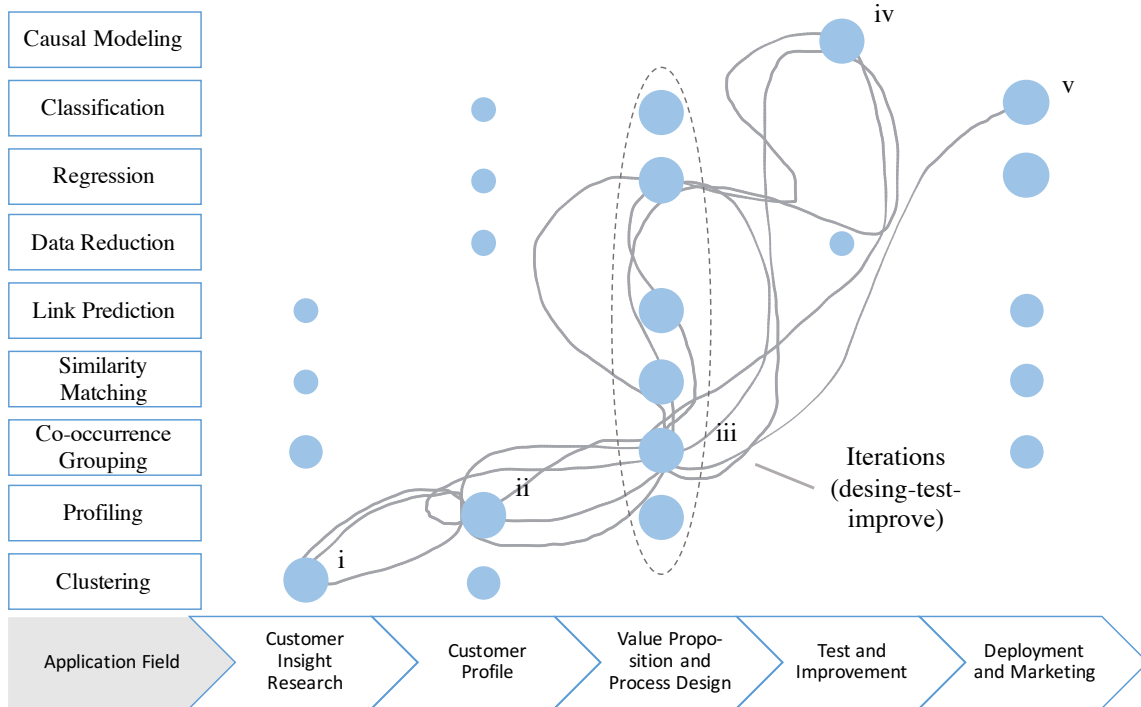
Causal Modeling

Classification

Regression

Data Reduction

Link Prediction

Similarity Matching

Co-occurrence Grouping

Profiling

Clustering

iv

v

ii

iii

i

Iterations (desing-test-improve)

Application Field

Customer Insight Research

Customer Profile

Value Proposition and Process Design

Test and Improvement

Deployment and Marketing